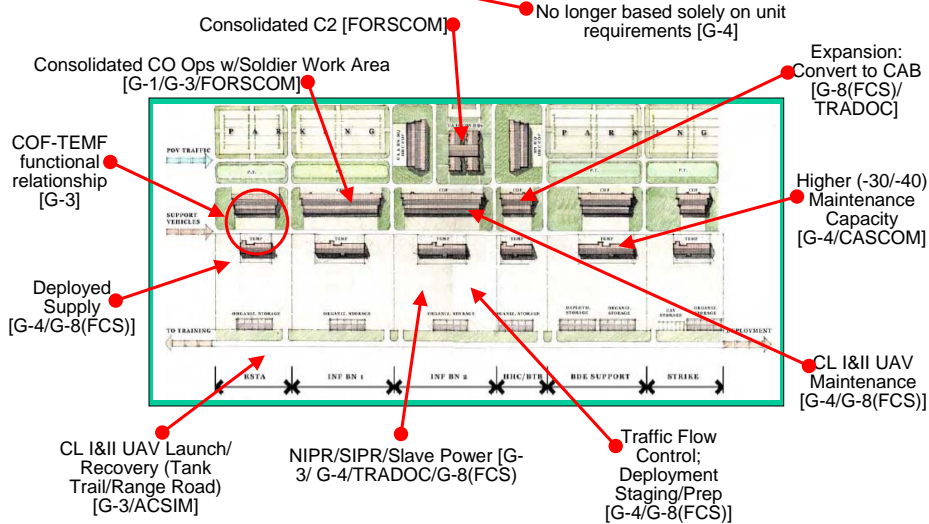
Consolidated C2 [FORSCOM]

No longer based solely on unit requirements [G-4]

Consolidated CO Ops w/Soldier Work Area [G-1/G-3/FORSCOM]

Expansion: Convert to CAB [G-8(FCS)/ TRADOC]

COF-TEMF functional relationship [G-3]

Higher (-30/-40) Maintenance Capacity [G-4/CASCOM]

Deployed Supply [G-4/G-8(FCS)]

CL I&II UAV Maintenance [G-4/G-8(FCS)]

CL I&II UAV Launch/ Recovery (Tank Trail/Range Road) [G-3/ACSIM]

NIPR/SIPR/Slave Power [G-3/ G-4/TRADOC/G-8(FCS)

Traffic Flow Control; Deployment Staging/Prep [G-4/G-8(FCS)]

P A R K I N G

P A R K I N G

POV TRAFFIC

SUPPORT VEHICLES

COF

COF

COF

TEMF

TEMF

TEMF

TEMF

TEMF

TEMF

ORGANIZ. STORAGE

ORGANIZ. STORAGE

ORGANIZ. STORAGE

ORGANIZ. STORAGE

DEPLOYM. STORAGE

ORGANIZ. STORAGE

ORGANIZ. STORAGE

TO TRAINING

DEPLOYMENT

RSTA

INF BN 1

INF BN 2

HHC/BTB

BDE SUPPORT

STRIKE